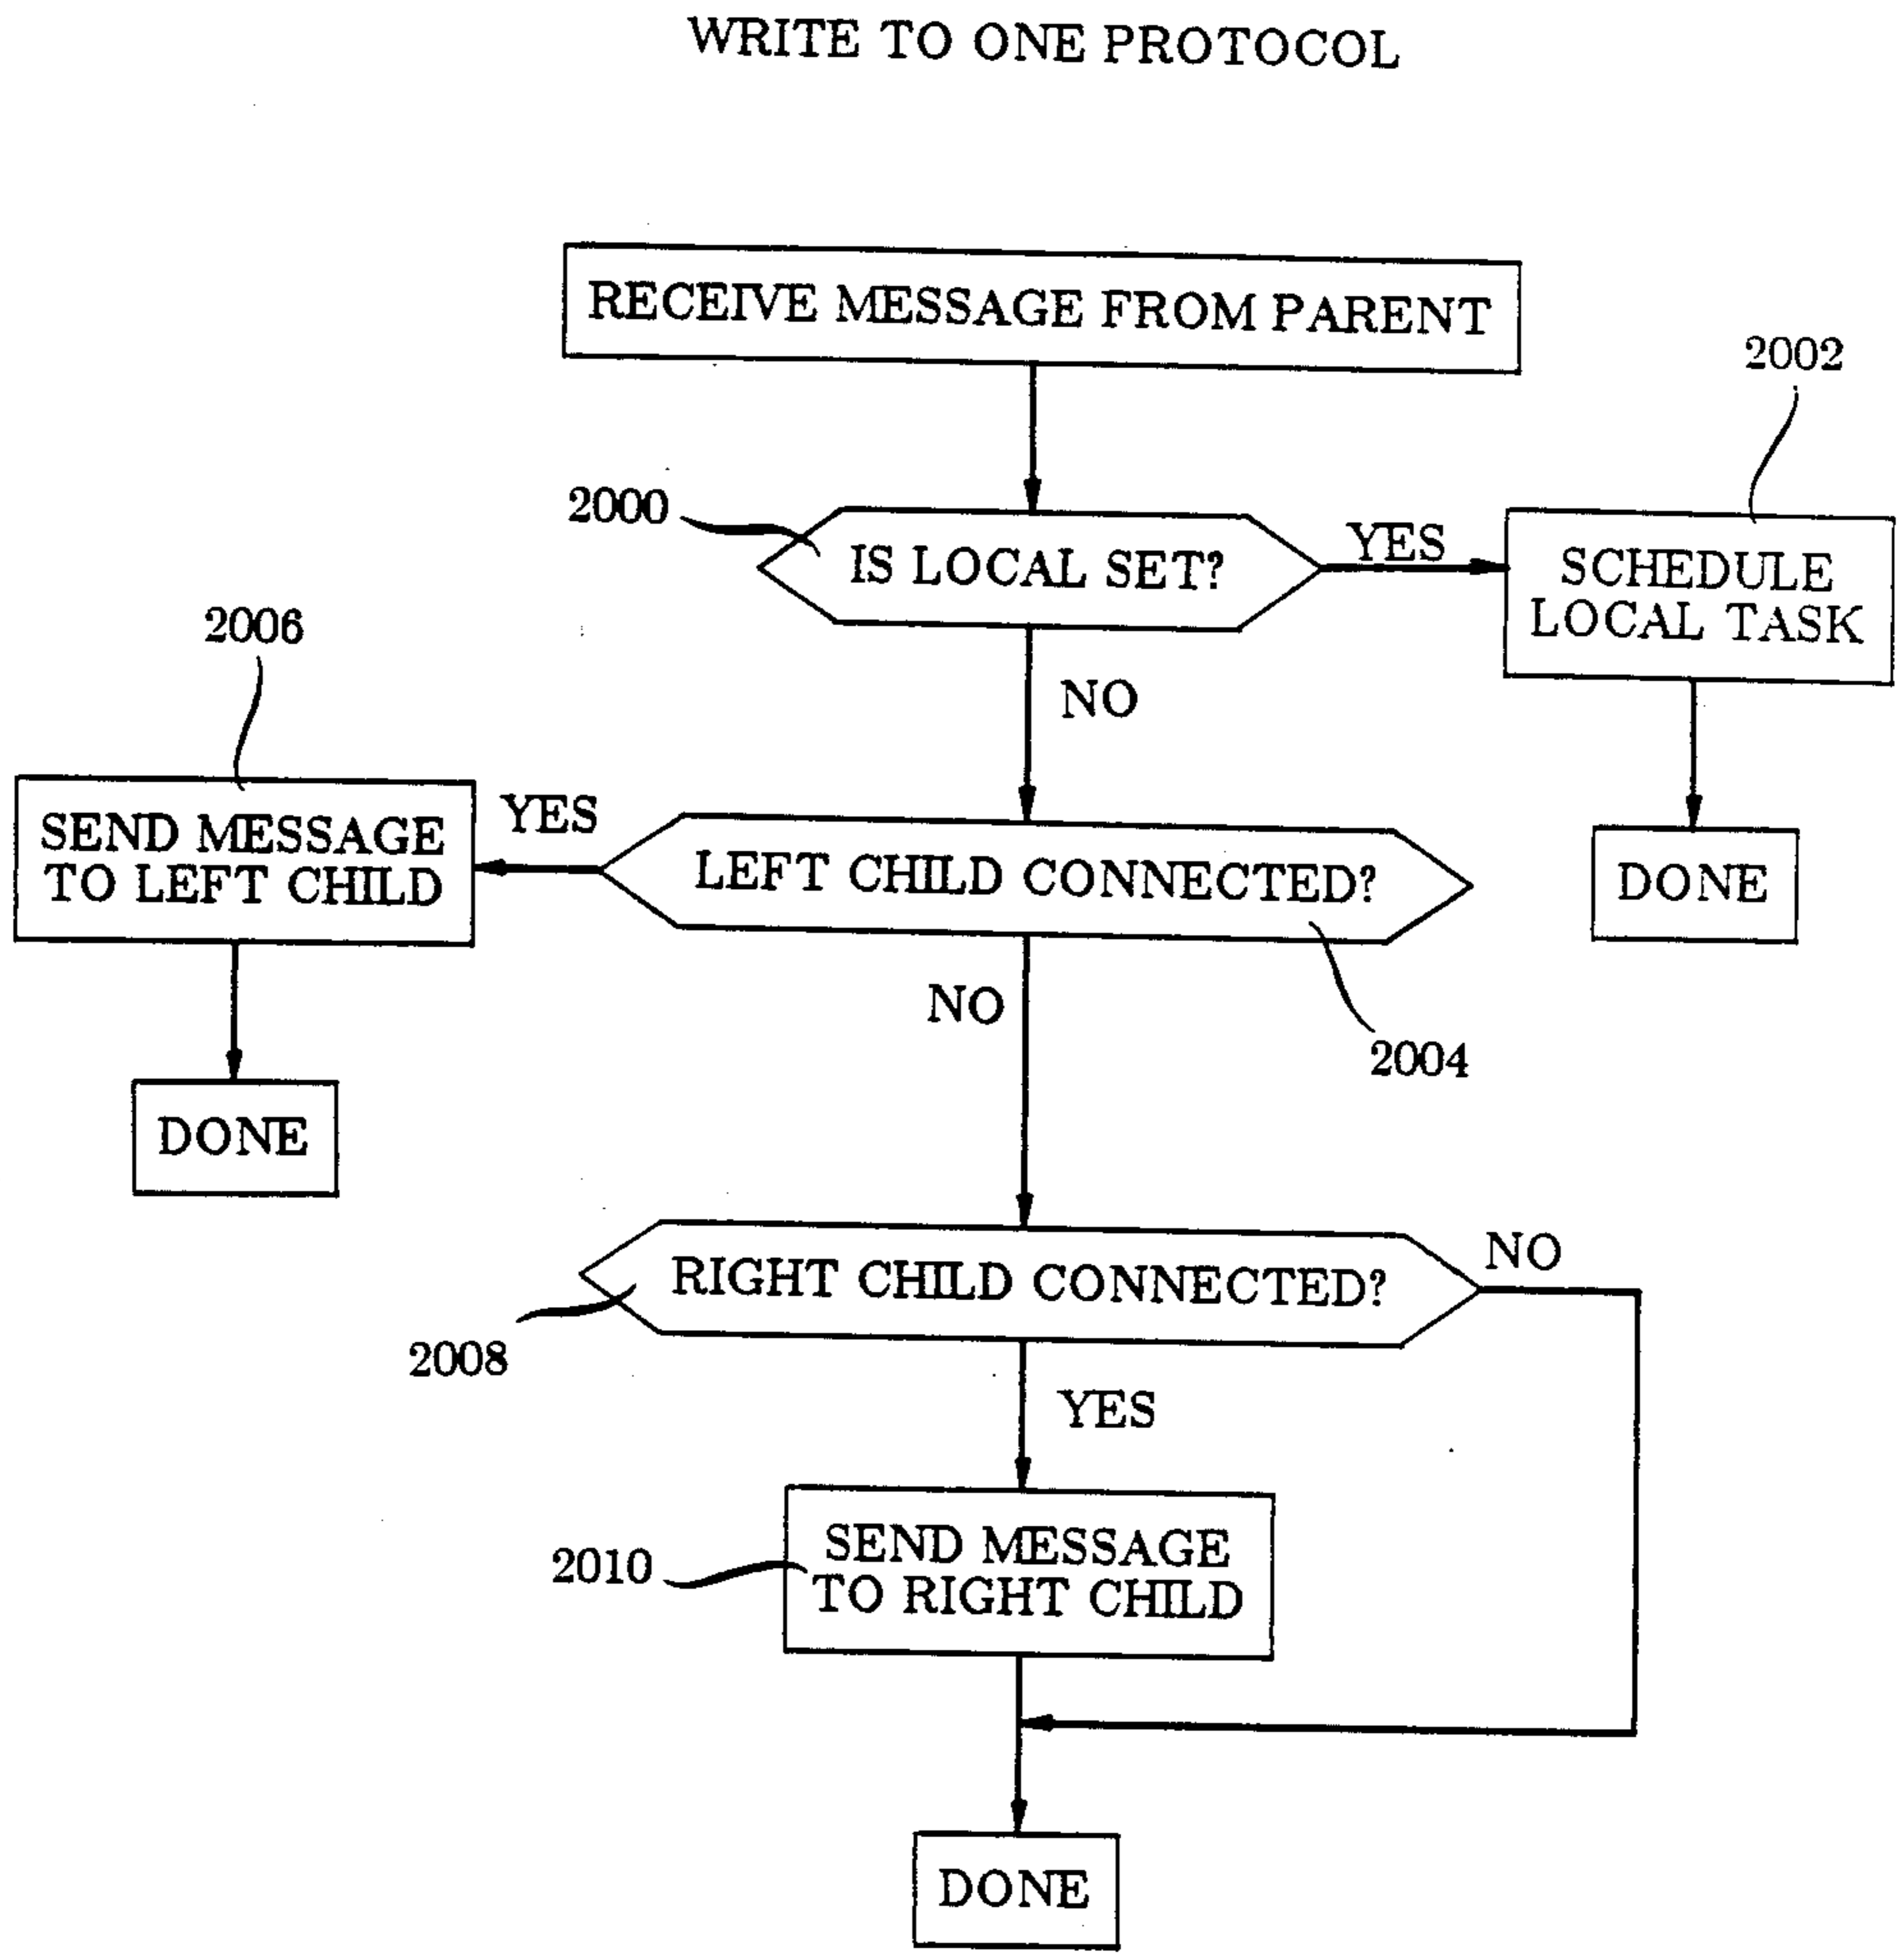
WRITE TO ONE PROTOCOL

RECEIVE MESSAGE FROM PARENT

2002

2000

IS LOCAL SET?

YES

SCHEDULE LOCAL TASK

2006

NO

SEND MESSAGE TO LEFT CHILD

YES

LEFT CHILD CONNECTED?

DONE

NO

2004

DONE

RIGHT CHILD CONNECTED?

NO

2008

YES

2010

SEND MESSAGE TO RIGHT CHILD

DONE